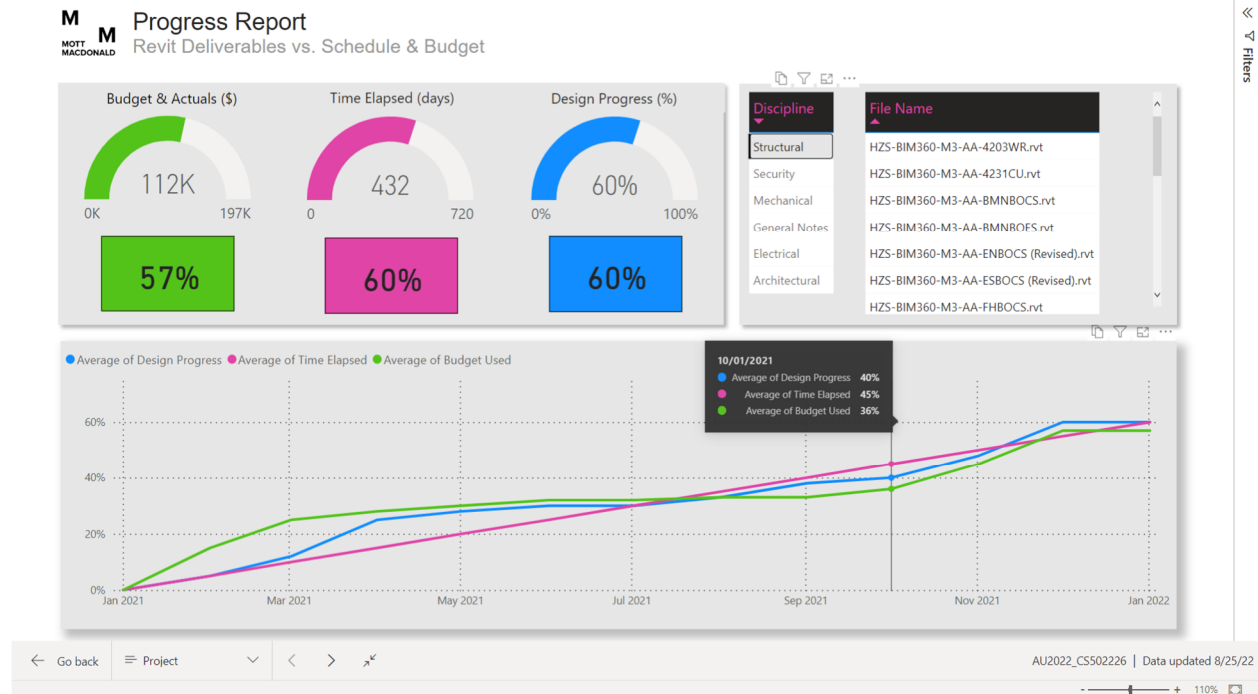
M M
MOTT MACDONALD

Progress Report
Revit Deliverables vs. Schedule & Budget

Budget & Actuals ($)
112K
0K 197K
57%

Time Elapsed (days)
432
0 720
60%

Design Progress (%)
60%
0% 100%
60%

| Discipline |
|---|
| Structural |
| Security |
| Mechanical |
| General Notes |
| Electrical |
| Architectural |

| File Name |
|---|
| HZS-BIM360-M3-AA-4203WR.rvt |
| HZS-BIM360-M3-AA-4231CU.rvt |
| HZS-BIM360-M3-AA-BMNBOCS.rvt |
| HZS-BIM360-M3-AA-BMNBOES.rvt |
| HZS-BIM360-M3-AA-ENBOCS (Revised).rvt |
| HZS-BIM360-M3-AA-ESBOCS (Revised).rvt |
| HZS-BIM360-M3-AA-FHBOCS.rvt |

Average of Design Progress Average of Time Elapsed Average of Budget Used

10/01/2021
Average of Design Progress 40%
Average of Time Elapsed 45%
Average of Budget Used 36%

60%
40%
20%
0%
Jan 2021 Mar 2021 May 2021 Jul 2021 Sep 2021 Nov 2021 Jan 2022

Filters

Go back Project

AU2022_CS502226 | Data updated 8/25/22

110%